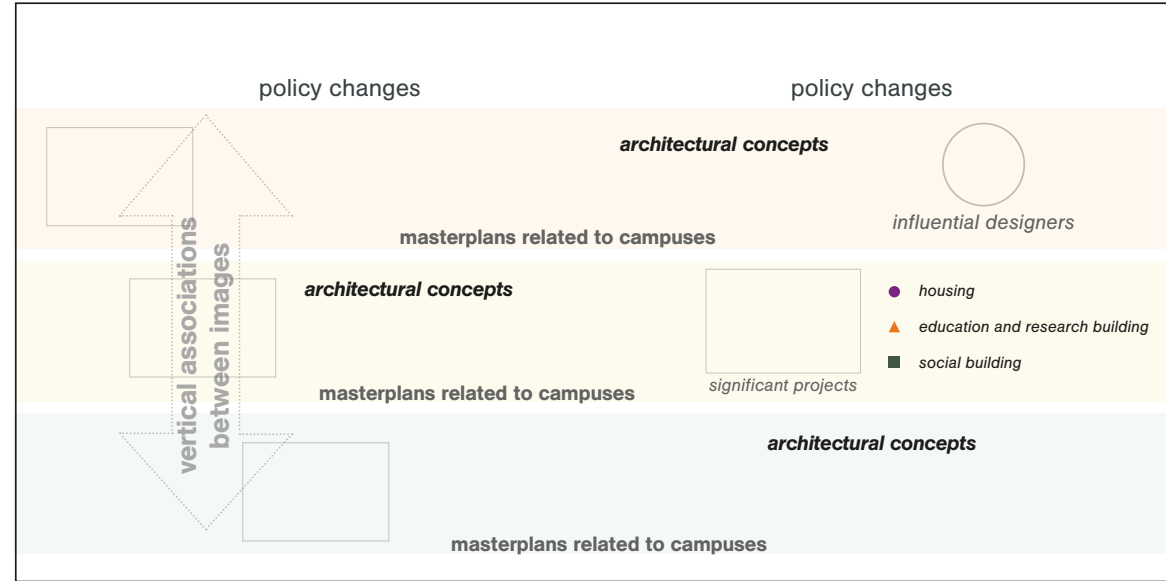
policy changes

policy changes

architectural concepts

influential designers

masterplans related to campuses

architectural concepts

vertical associations between images

housing

education and research building

social building

significant projects

masterplans related to campuses

architectural concepts

masterplans related to campuses